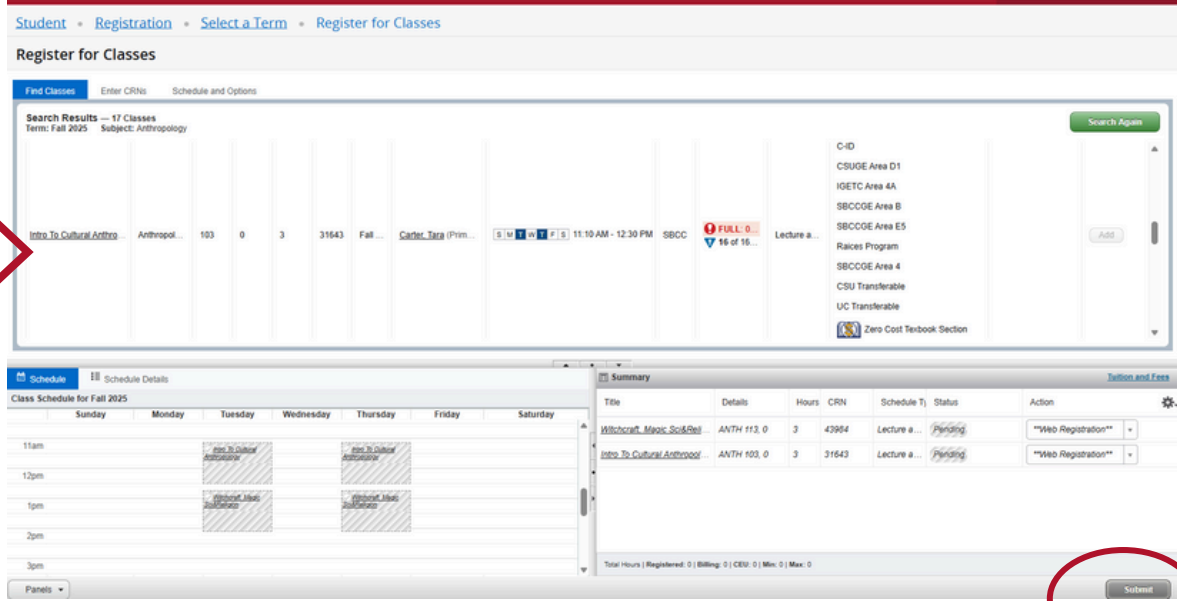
Student • Registration • Select a Term • Register for Classes

Register for Classes

Find Classes   Enter CRNs   Schedule and Options

Search Results — 17 Classes
Term: Fall 2025   Subject: Anthropology

Search Again

Intro To Cultural Anthro...   Anthropol...   103   0   3   31643   Fall ...   Carter, Tara (Prim...   S M T W T F S 11:10 AM - 12:30 PM   SBCC   FULL: 0... 16 of 16...   Lecture a...   C-ID CSUGE Area D1 IGETC Area 4A SBCCGE Area B SBCCGE Area E5 Raices Program SBCCGE Area 4 CSU Transferable UC Transferable Zero Cost Texbook Section   Add

Schedule   Schedule Details

Class Schedule for Fall 2025

| | Sunday | Monday | Tuesday | Wednesday | Thursday | Friday | Saturday |
|---|---|---|---|---|---|---|---|
| 11am | | | Intro To Cultural Anthropology | | Intro To Cultural Anthropology | | |
| 12pm | | | | | | | |
| 1pm | | | Witchcraft, Magic Sci&Religion | | Witchcraft, Magic Sci&Religion | | |
| 2pm | | | | | | | |
| 3pm | | | | | | | |

Summary   Tuition and Fees

| Title | Details | Hours | CRN | Schedule Ty | Status | Action |
|---|---|---|---|---|---|---|
| Witchcraft, Magic Sci&Reli... | ANTH 113, 0 | 3 | 43984 | Lecture a... | Pending | **Web Registration** |
| Intro To Cultural Anthropol... | ANTH 103, 0 | 3 | 31643 | Lecture a... | Pending | **Web Registration** |

Total Hours | Registered: 0 | Billing: 0 | CEU: 0 | Min: 0 | Max: 0

Panels

Submit